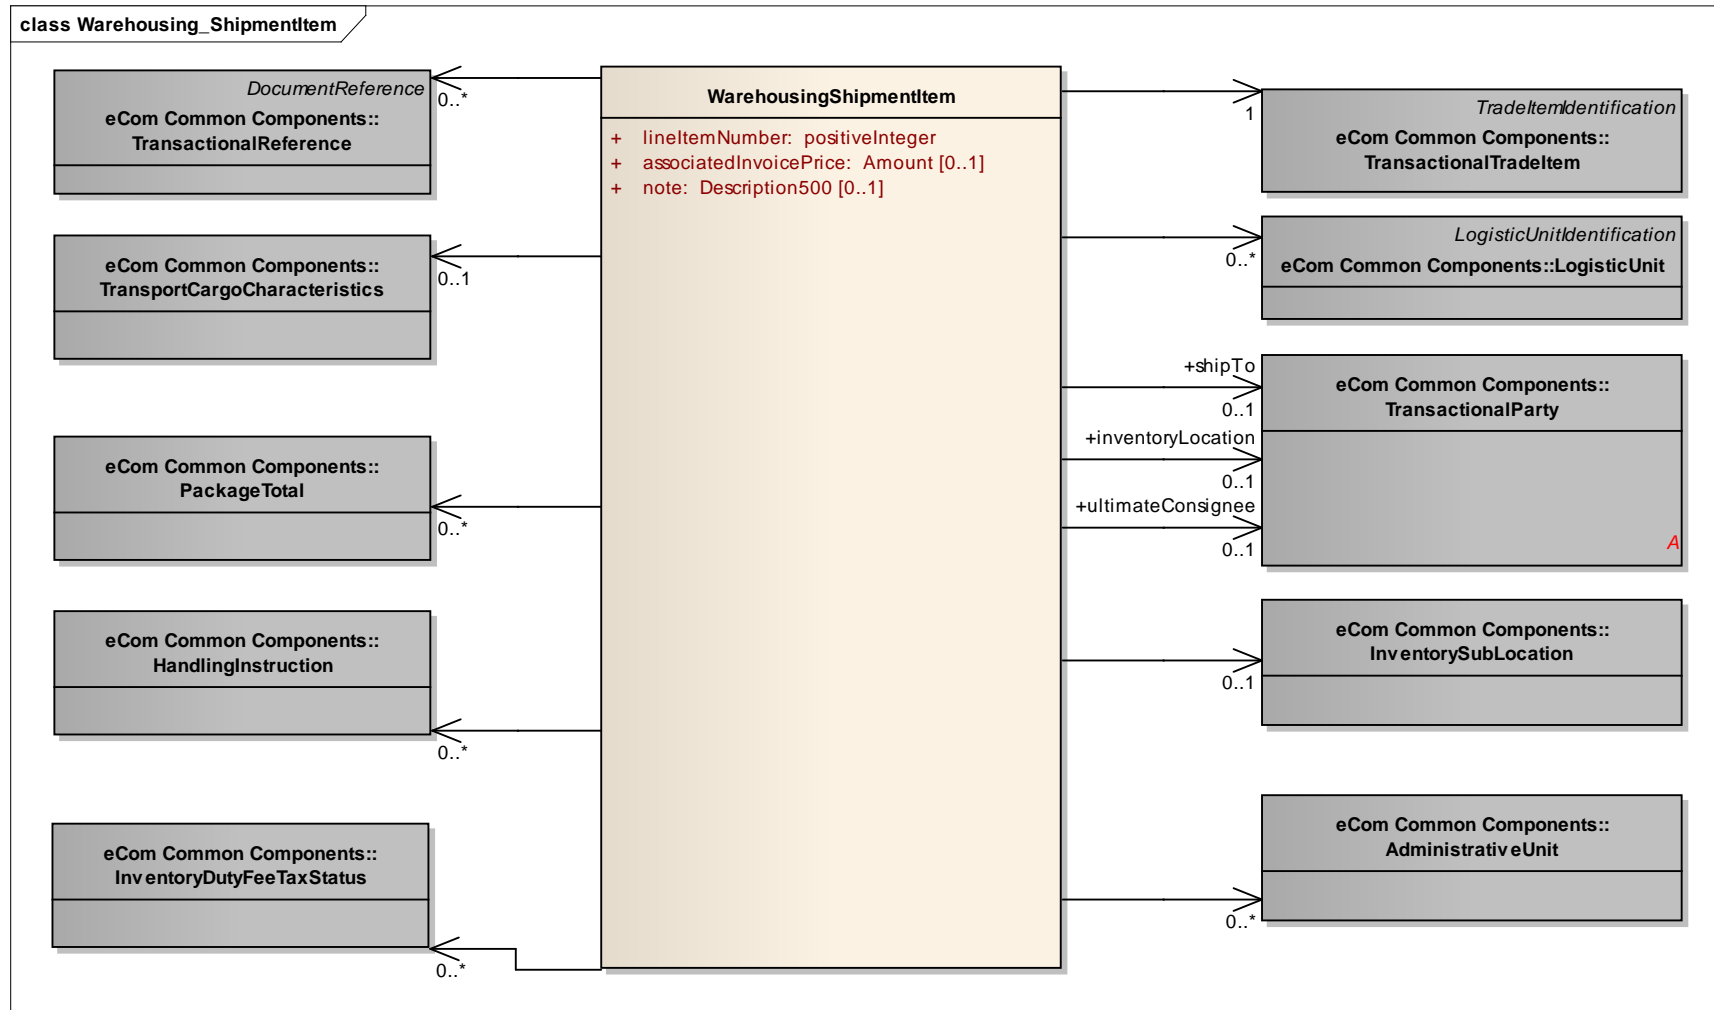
class Warehousing_ShipmentItem

DocumentReference
eCom Common Components::
TransactionalReference

0..*

WarehousingShipmentItem

+ lineItemNumber: positiveInteger
+ associatedInvoicePrice: Amount [0..1]
+ note: Description500 [0..1]

1

TradeItemIdentification
eCom Common Components::
TransactionalTradeItem

eCom Common Components::
TransportCargoCharacteristics

0..1

0..*

LogisticUnitIdentification
eCom Common Components::LogisticUnit

+shipTo
0..1
+inventoryLocation
0..1
+ultimateConsignee
0..1

eCom Common Components::
TransactionalParty

A

eCom Common Components::
PackageTotal

0..*

eCom Common Components::
HandlingInstruction

0..*

eCom Common Components::
InventorySubLocation

0..1

eCom Common Components::
InventoryDutyFeeTaxStatus

0..*

eCom Common Components::
AdministrativeUnit

0..*